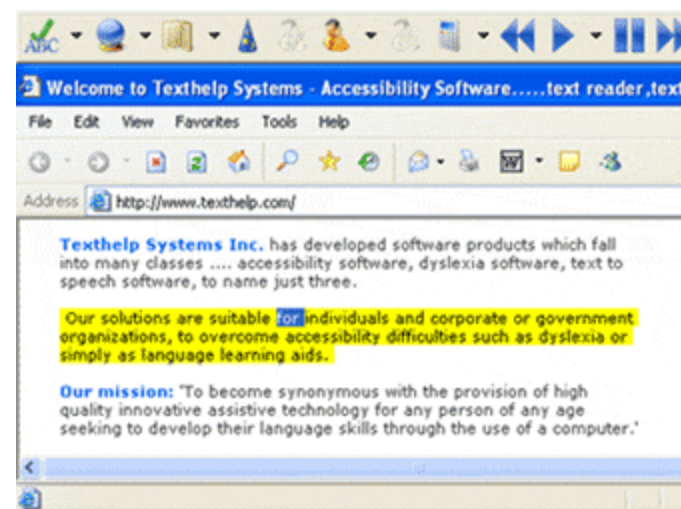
ABC

Welcome to Texthelp Systems - Accessibility Software.....text reader ,tex

File Edit View Favorites Tools Help

Address http://www.texthelp.com/

Texthelp Systems Inc. has developed software products which fall into many classes .... accessibility software, dyslexia software, text to speech software, to name just three.

Our solutions are suitable for individuals and corporate or government organizations, to overcome accessibility difficulties such as dyslexia or simply as language learning aids.

Our mission: 'To become synonymous with the provision of high quality innovative assistive technology for any person of any age seeking to develop their language skills through the use of a computer.'